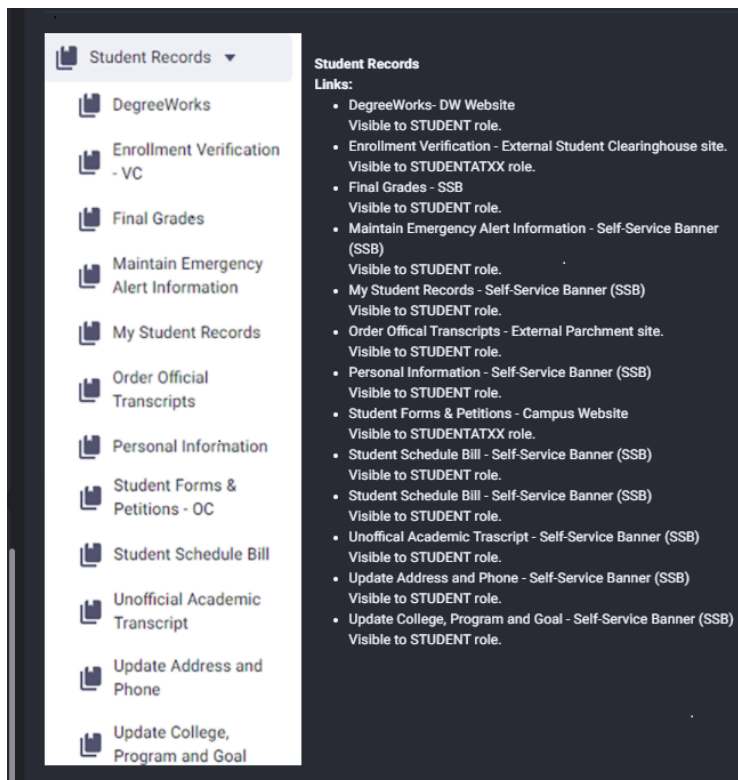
Student Records ▾

DegreeWorks

Enrollment Verification - VC

Final Grades

Maintain Emergency Alert Information

My Student Records

Order Official Transcripts

Personal Information

Student Forms & Petitions - OC

Student Schedule Bill

Unofficial Academic Transcript

Update Address and Phone

Update College, Program and Goal

Student Records
Links:
- DegreeWorks- DW Website
Visible to STUDENT role.
- Enrollment Verification - External Student Clearinghouse site.
Visible to STUDENTATXX role.
- Final Grades - SSB
Visible to STUDENT role.
- Maintain Emergency Alert Information - Self-Service Banner (SSB)
Visible to STUDENT role.
- My Student Records - Self-Service Banner (SSB)
Visible to STUDENT role.
- Order Offical Transcripts - External Parchment site.
Visible to STUDENT role.
- Personal Information - Self-Service Banner (SSB)
Visible to STUDENT role.
- Student Forms & Petitions - Campus Website
Visible to STUDENTATXX role.
- Student Schedule Bill - Self-Service Banner (SSB)
Visible to STUDENT role.
- Student Schedule Bill - Self-Service Banner (SSB)
Visible to STUDENT role.
- Unoffical Academic Trascript - Self-Service Banner (SSB)
Visible to STUDENT role.
- Update Address and Phone - Self-Service Banner (SSB)
Visible to STUDENT role.
- Update College, Program and Goal - Self-Service Banner (SSB)
Visible to STUDENT role.